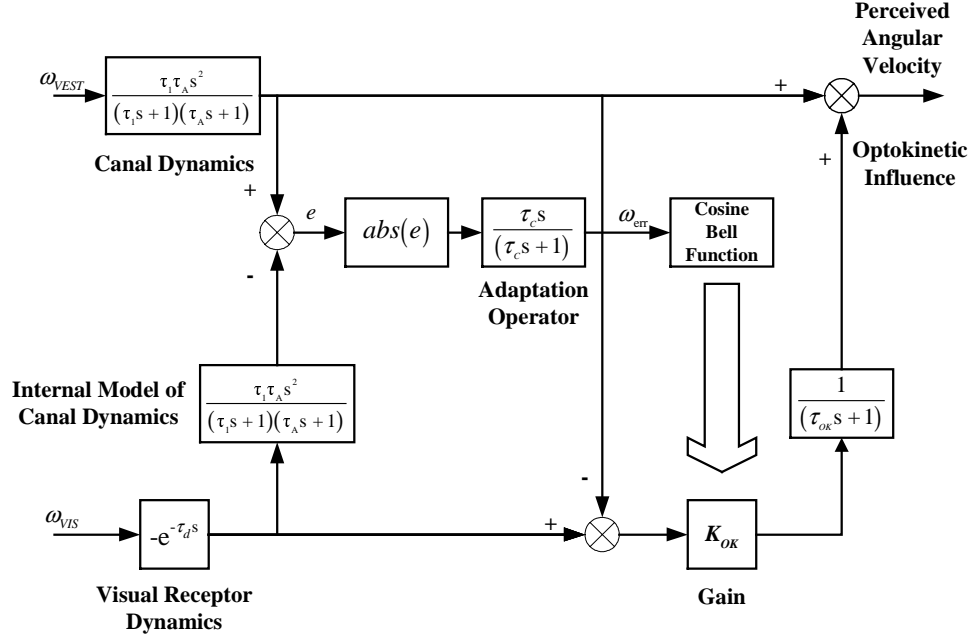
Perceived Angular Velocity

$\omega_{VEST}$

$\frac{\tau_1 \tau_A s^2}{(\tau_1 s + 1)(\tau_A s + 1)}$

+

Canal Dynamics

+

Optokinetic Influence

+

$e$

$abs(e)$

$\frac{\tau_c s}{(\tau_c s + 1)}$

$\omega_{err}$

Cosine Bell Function

-

Adaptation Operator

Internal Model of Canal Dynamics

$\frac{\tau_1 \tau_A s^2}{(\tau_1 s + 1)(\tau_A s + 1)}$

$\frac{1}{(\tau_{OK} s + 1)}$

-

$\omega_{VIS}$

$-e^{-\tau_d s}$

+

$K_{OK}$

Visual Receptor Dynamics

Gain